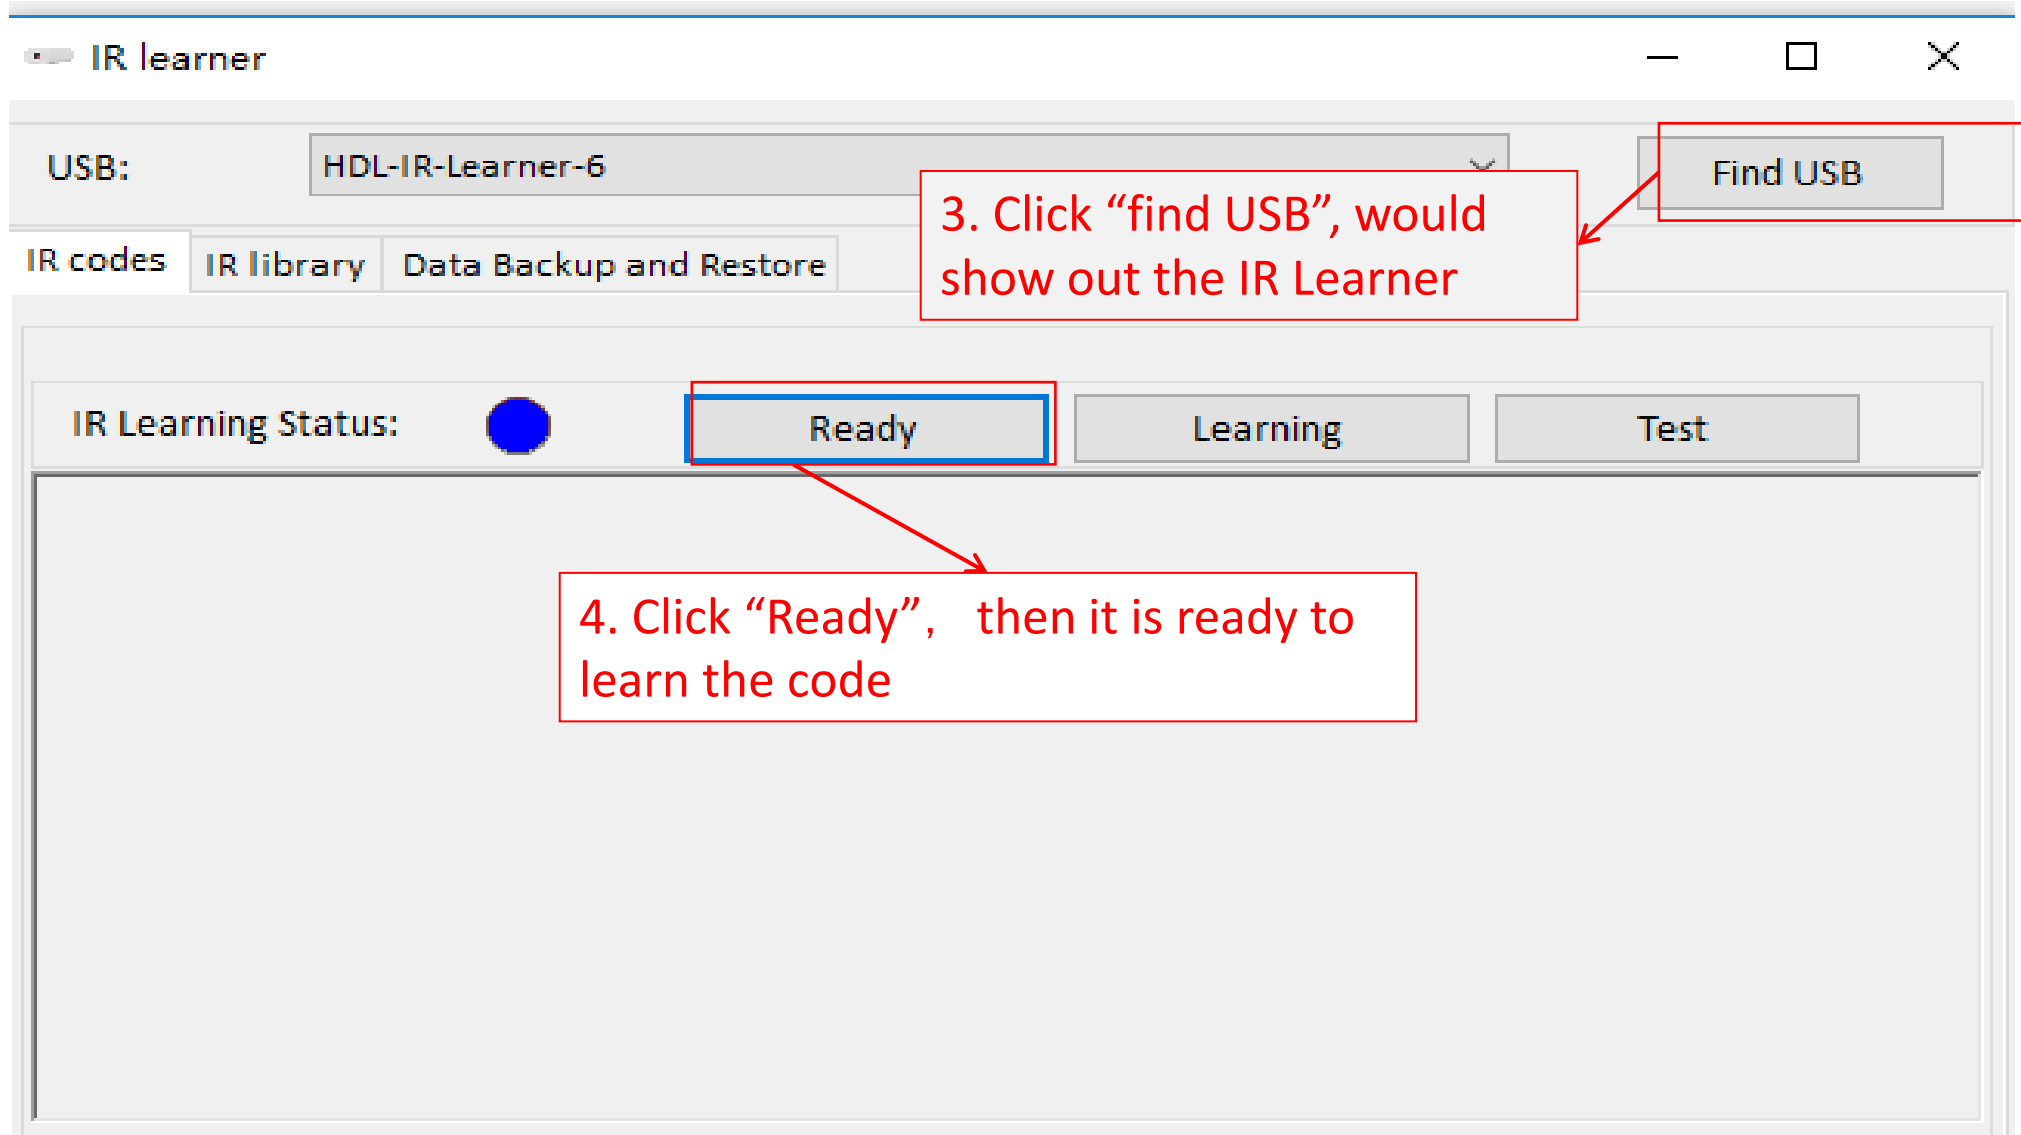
IR learner

USB: HDL-IR-Learner-6

Find USB

3. Click “find USB”, would show out the IR Learner

IR codes IR library Data Backup and Restore

IR Learning Status:

Ready

Learning

Test

4. Click “Ready”， then it is ready to learn the code